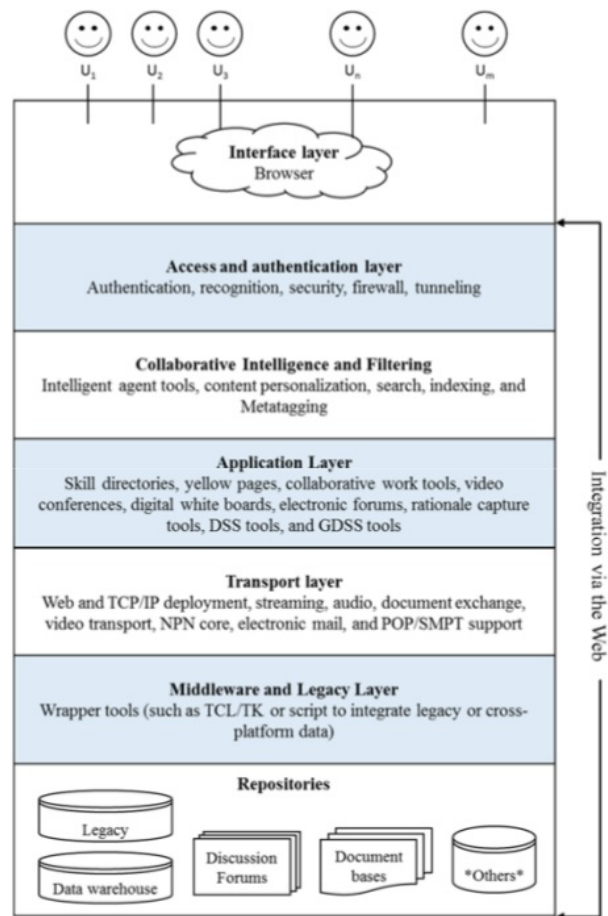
$U_1$ $U_2$ $U_3$ $U_n$ $U_m$

Interface layer
Browser

Access and authentication layer
Authentication, recognition, security, firewall, tunneling

Collaborative Intelligence and Filtering
Intelligent agent tools, content personalization, search, indexing, and Metatagging

Application Layer
Skill directories, yellow pages, collaborative work tools, video conferences, digital white boards, electronic forums, rationale capture tools, DSS tools, and GDSS tools

Transport layer
Web and TCP/IP deployment, streaming, audio, document exchange, video transport, NPN core, electronic mail, and POP/SMPT support

Middleware and Legacy Layer
Wrapper tools (such as TCL/TK or script to integrate legacy or cross-platform data)

Repositories

Legacy

Data warehouse

Discussion Forums

Document bases

*Others*

Integration via the Web